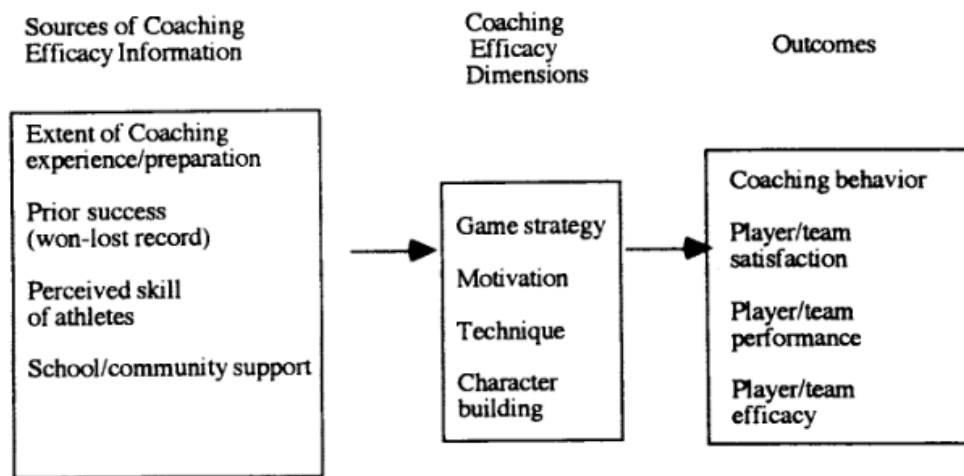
Sources of Coaching Efficacy Information

Coaching Efficacy Dimensions

Outcomes

Extent of Coaching experience/preparation

Prior success (won-lost record)

Perceived skill of athletes

School/community support

Game strategy

Motivation

Technique

Character building

Coaching behavior

Player/team satisfaction

Player/team performance

Player/team efficacy